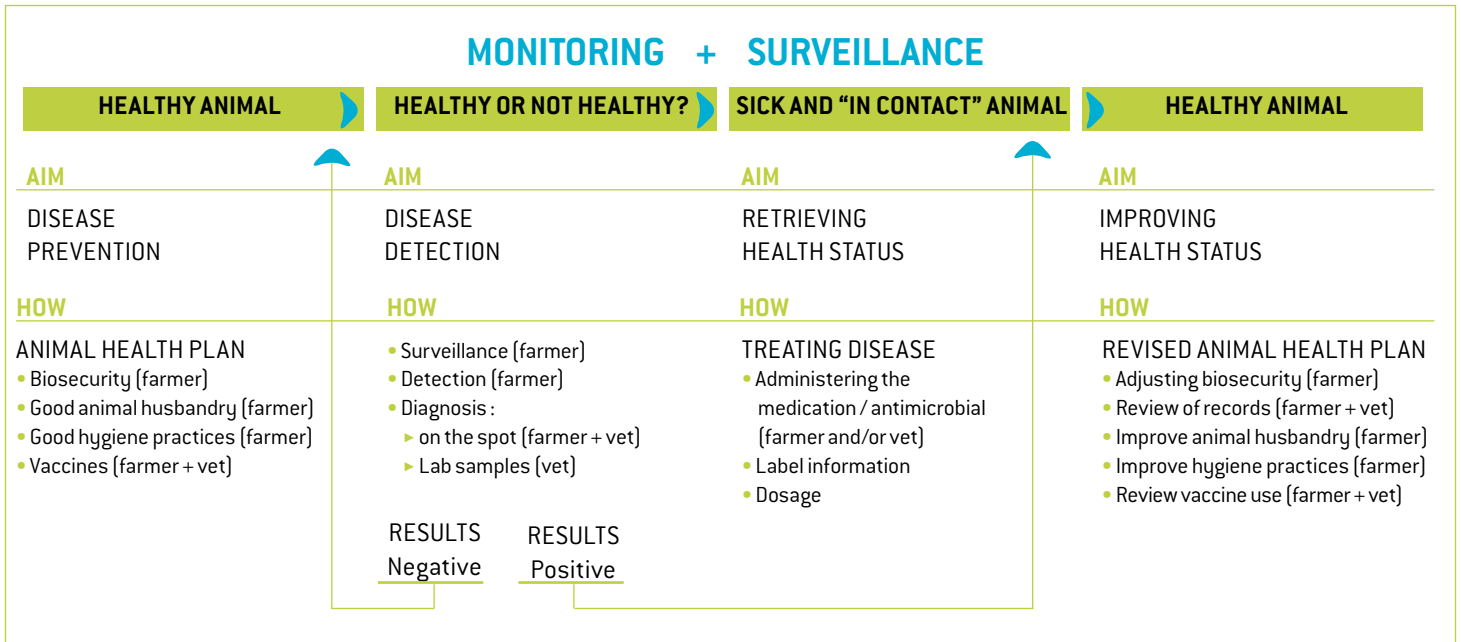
MONITORING + SURVEILLANCE

HEALTHY ANIMAL

HEALTHY OR NOT HEALTHY?

SICK AND "IN CONTACT" ANIMAL

HEALTHY ANIMAL

AIM

DISEASE PREVENTION

HOW

ANIMAL HEALTH PLAN
• Biosecurity (farmer)
• Good animal husbandry (farmer)
• Good hygiene practices (farmer)
• Vaccines (farmer + vet)

AIM

DISEASE DETECTION

HOW

• Surveillance (farmer)
• Detection (farmer)
• Diagnosis :
▸ on the spot (farmer + vet)
▸ Lab samples (vet)

RESULTS Negative

RESULTS Positive

AIM

RETRIEVING HEALTH STATUS

HOW

TREATING DISEASE
• Administering the medication / antimicrobial (farmer and/or vet)
• Label information
• Dosage

AIM

IMPROVING HEALTH STATUS

HOW

REVISED ANIMAL HEALTH PLAN
• Adjusting biosecurity (farmer)
• Review of records (farmer + vet)
• Improve animal husbandry (farmer)
• Improve hygiene practices (farmer)
• Review vaccine use (farmer + vet)